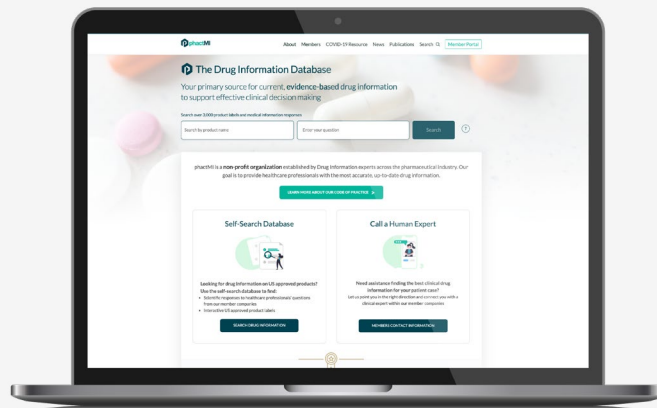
phactMI

About Members COVID-19 Resource News Publications Search Member Portal

The Drug Information Database

Your primary source for current, evidence-based drug information to support effective clinical decision making

Search over 3,000 product labels and medical information responses

Search by product name

Enter your question

Search

?

phactMI is a non-profit organization established by Drug Information experts across the pharmaceutical industry. Our goal is to provide healthcare professionals with the most accurate, up-to-date drug information.

LEARN MORE ABOUT OUR CODE OF PRACTICE

Self-Search Database

Looking for drug information on US-approved products? Use the self-search database to find:

• Scientific responses to healthcare professionals' questions from our member companies
• Interactive US approved product labels

SEARCH DRUG INFORMATION

Call a Human Expert

Need assistance finding the best clinical drug information for your patient case?

Let us point you in the right direction and connect you with a clinical expert within our member companies

MEMBERS CONTACT INFORMATION